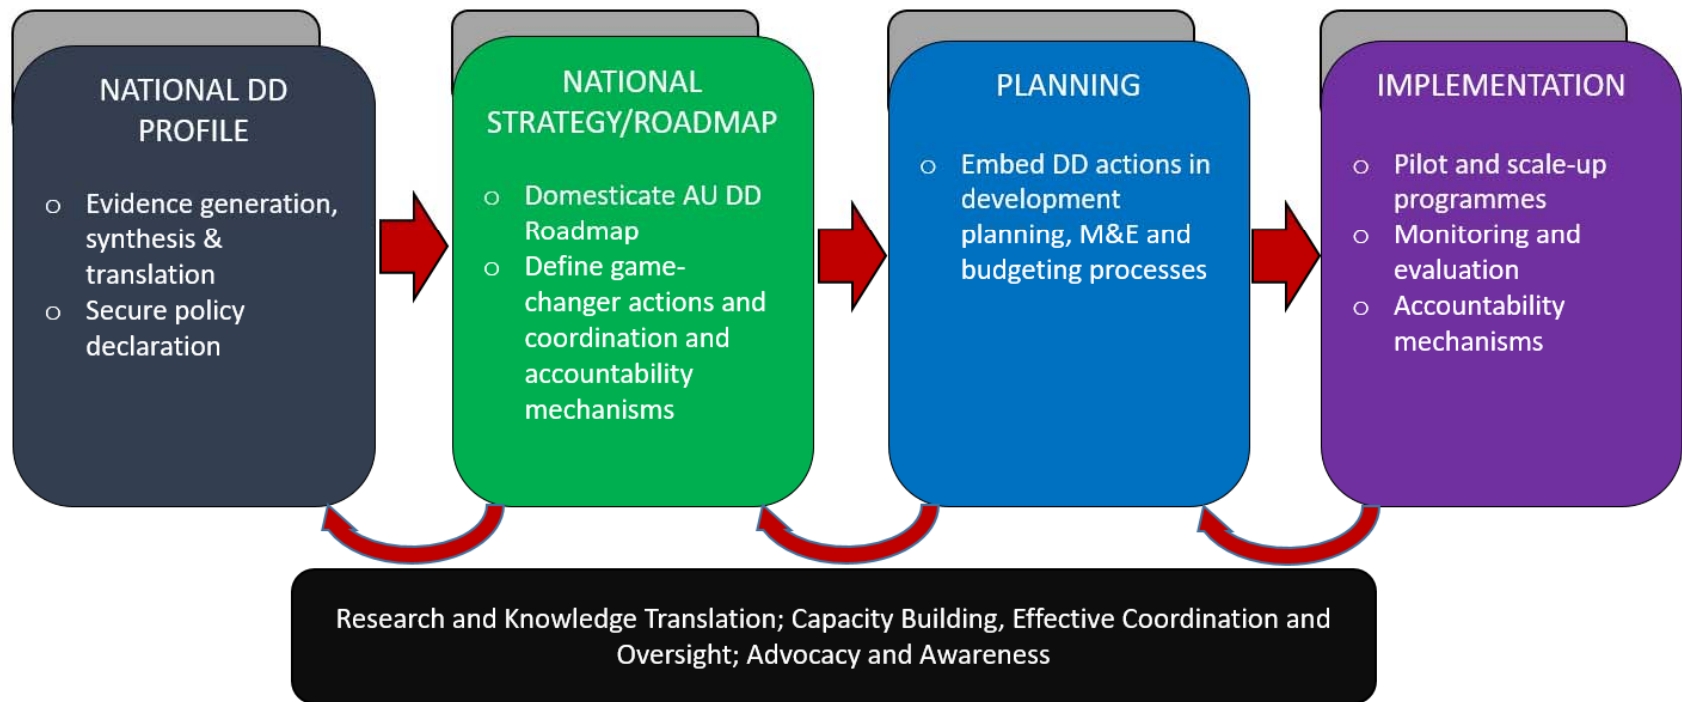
NATIONAL DD PROFILE

- Evidence generation, synthesis & translation
- Secure policy declaration

NATIONAL STRATEGY/ROADMAP

- Domesticate AU DD Roadmap
- Define game-changer actions and coordination and accountability mechanisms

PLANNING

- Embed DD actions in development planning, M&E and budgeting processes

IMPLEMENTATION

- Pilot and scale-up programmes
- Monitoring and evaluation
- Accountability mechanisms

Research and Knowledge Translation; Capacity Building, Effective Coordination and Oversight; Advocacy and Awareness